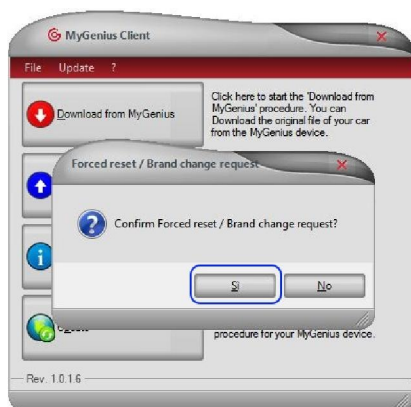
MyGenius Client

File Update ?

Download from MyGenius

Click here to start the 'Download from MyGenius' procedure. You can Download the original file of your car from the MyGenius device.

Forced reset / Brand change request

Confirm Forced reset / Brand change request?

Sì

No

procedure for your MyGenius device.

Rev. 1.0.1.6